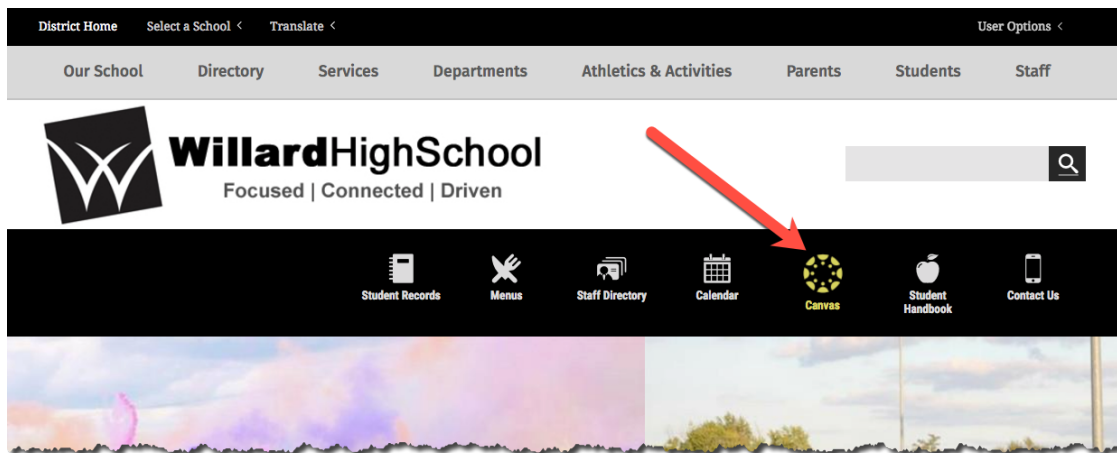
District Home Select a School < Translate < User Options <

Our School Directory Services Departments Athletics & Activities Parents Students Staff

WillardHighSchool
Focused | Connected | Driven

Student Records Menus Staff Directory Calendar Canvas Student Handbook Contact Us